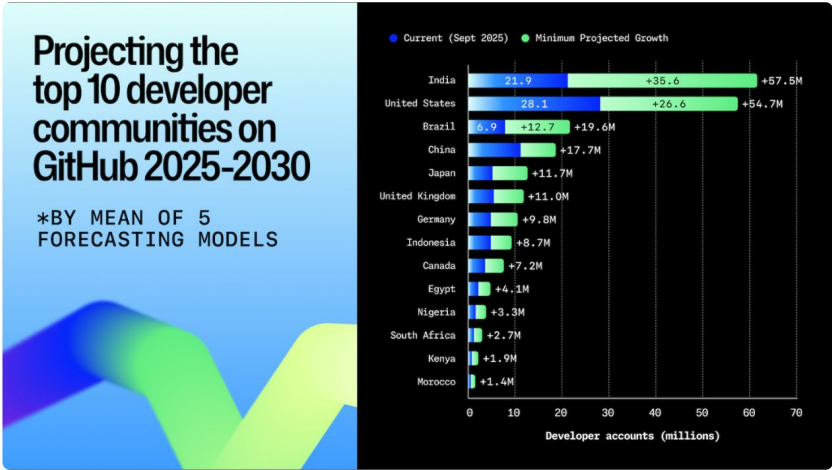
Projecting the top 10 developer communities on GitHub 2025-2030

*BY MEAN OF 5 FORECASTING MODELS

Current (Sept 2025) Minimum Projected Growth

| Country | Current | Growth | Total |
|---|---|---|---|
| India | 21.9 | +35.6 | +57.5M |
| United States | 28.1 | +26.6 | +54.7M |
| Brazil | 6.9 | +12.7 | +19.6M |
| China | | | +17.7M |
| Japan | | | +11.7M |
| United Kingdom | | | +11.0M |
| Germany | | | +9.8M |
| Indonesia | | | +8.7M |
| Canada | | | +7.2M |
| Egypt | | | +4.1M |
| Nigeria | | | +3.3M |
| South Africa | | | +2.7M |
| Kenya | | | +1.9M |
| Morocco | | | +1.4M |

0 10 20 30 40 50 60 70

Developer accounts (millions)